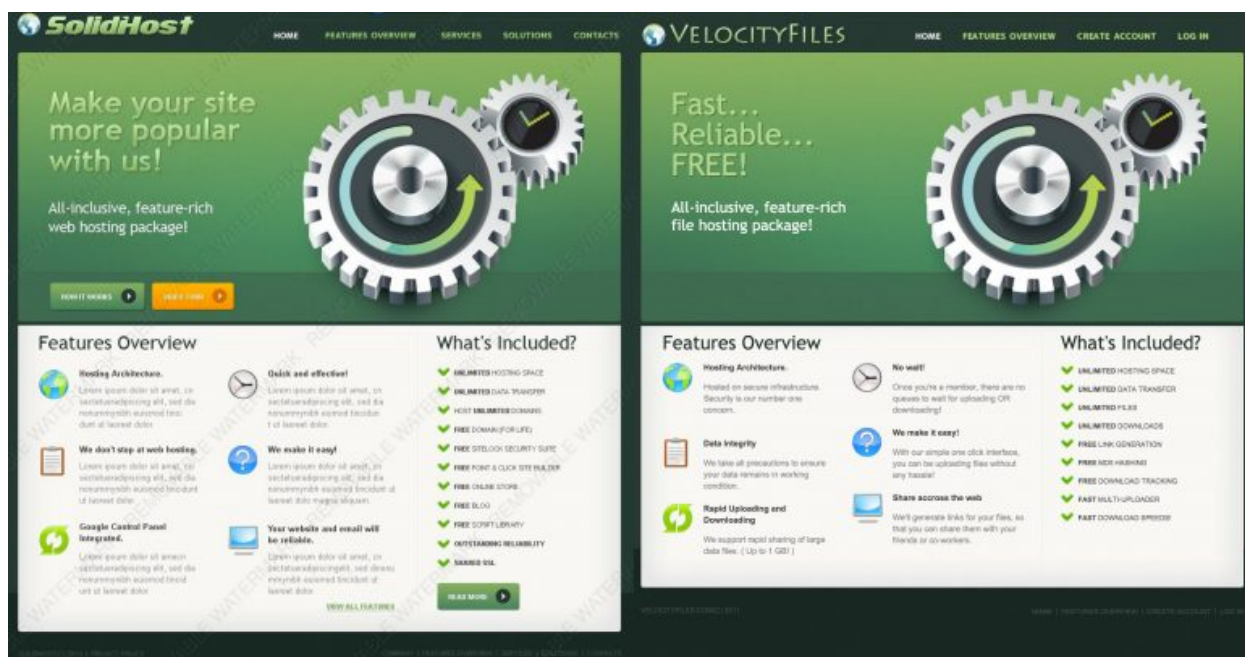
SolidHost

HOME FEATURES OVERVIEW SERVICES SOLUTIONS CONTACTS

Make your site more popular with us!

All-inclusive, feature-rich web hosting package!

HOW IT WORKS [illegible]

Features Overview

Hosting Architecture.
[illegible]

We don't stop at web hosting.
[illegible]

Google Control Panel Integrated.
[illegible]

Quick and effective!
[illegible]

We make it easy!
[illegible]

Your website and email will be reliable.
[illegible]

VIEW ALL FEATURES

What's Included?

UNLIMITED HOSTING SPACE
UNLIMITED DATA TRANSFER
HOST UNLIMITED DOMAINS
FREE DOMAIN (FOR LIFE)
FREE SITELOCK SECURITY SUITE
FREE POINT & CLICK SITE BUILDER
FREE ONLINE STORE
FREE BLOG
FREE SCRIPT LIBRARY
OUTSTANDING RELIABILITY
SHARED SSL

READ MORE

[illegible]

VelocityFiles

HOME FEATURES OVERVIEW CREATE ACCOUNT LOG IN

Fast... Reliable... FREE!

All-inclusive, feature-rich file hosting package!

Features Overview

Hosting Architecture.
Hosted on secure infrastructure. Security is our number one concern.

Data Integrity
We take all precautions to ensure your data remains in working condition.

Rapid Uploading and Downloading
We support rapid sharing of large data files. ( Up to 1 GB! )

No wait!
Once you're a member, there are no queues to wait for uploading OR downloading!

We make it easy!
With our simple one click interface, you can be uploading files without any hassle!

Share accross the web
We'll generate links for your files, so that you can share them with your friends or co-workers.

What's Included?

UNLIMITED HOSTING SPACE
UNLIMITED DATA TRANSFER
UNLIMITED FILES
UNLIMITED DOWNLOADS
FREE LINK GENERATION
FREE MD5 HASHING
FREE DOWNLOAD TRACKING
FAST MULTI-UPLOADER
FAST DOWNLOAD SPEEDS

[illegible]